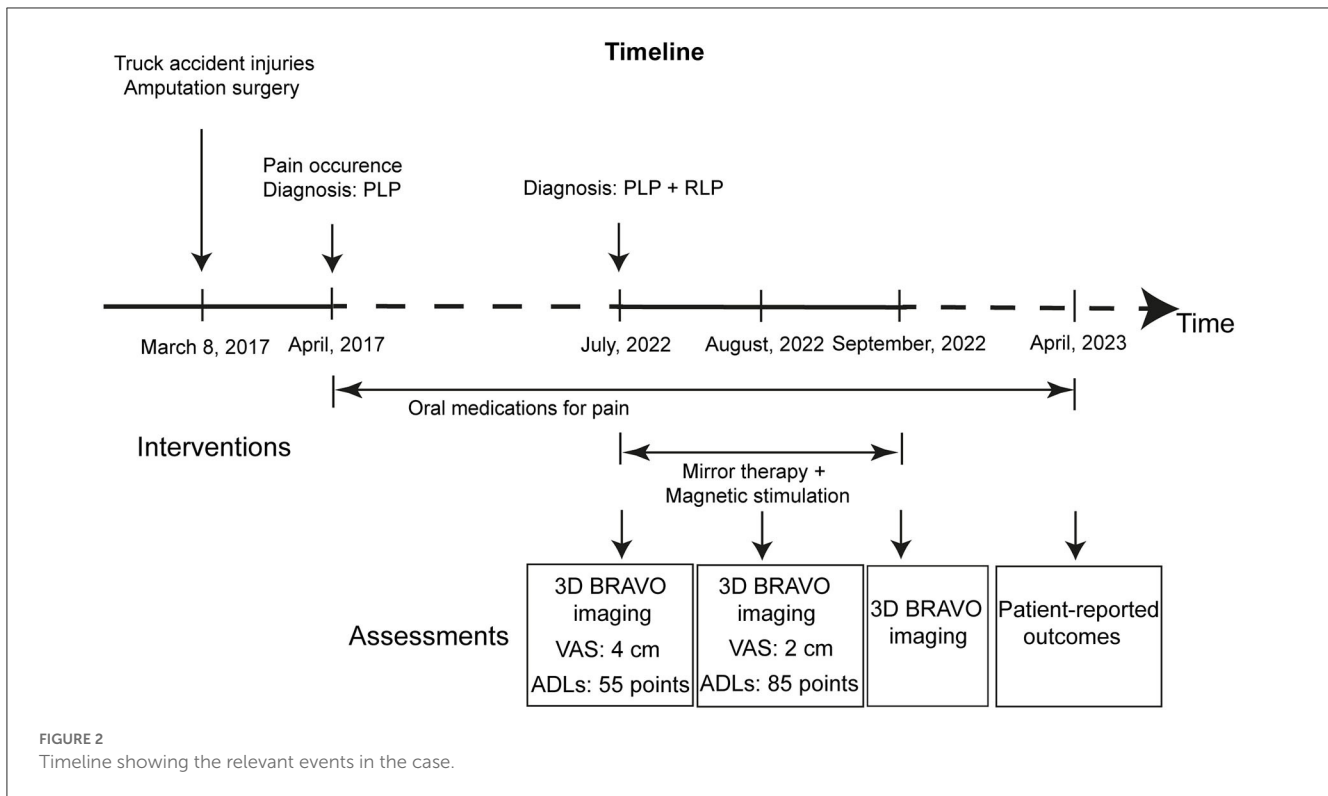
Timeline

Truck accident injuries
Amputation surgery

Pain occurence
Diagnosis: PLP

Diagnosis: PLP + RLP

Time

March 8, 2017 April, 2017 July, 2022 August, 2022 September, 2022 April, 2023

Oral medications for pain

Interventions

Mirror therapy + Magnetic stimulation

Assessments

3D BRAVO imaging
VAS: 4 cm
ADLs: 55 points

3D BRAVO imaging
VAS: 2 cm
ADLs: 85 points

3D BRAVO imaging

Patient-reported outcomes

FIGURE 2
Timeline showing the relevant events in the case.